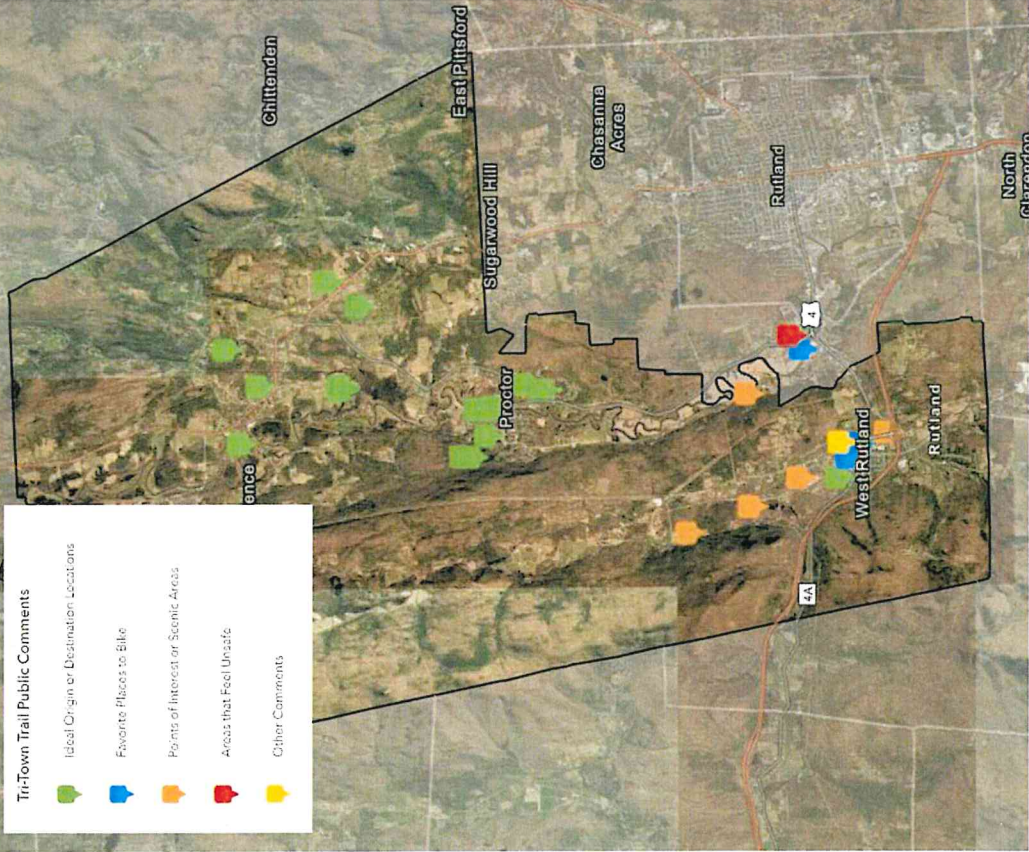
Chittenden

East Pittsford

Sugarwood Hill

Chasanna Acres

Rutland

North Clarendon

4

Proctor

West Rutland

Rutland

4A

ence

Tri-Town Trail Public Comments

Ideal Origin or Destination Locations

Favorite Places to Bike

Points of Interest or Scenic Areas

Areas that Feel Unsafe

Other Comments